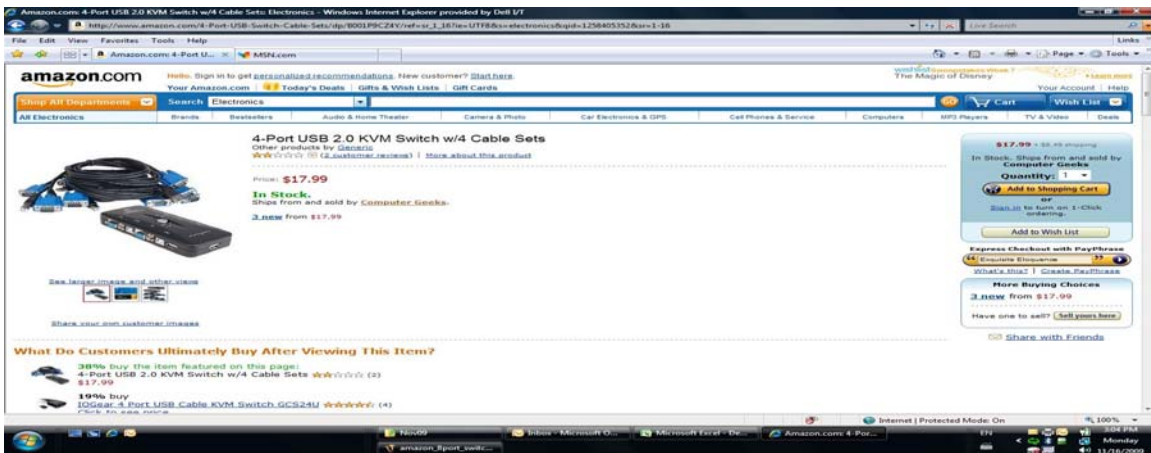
Amazon.com: 4-Port USB 2.0 KVM Switch w/4 Cable Sets Electronics - Windows Internet Explorer provided by Dell I/T

http://www.amazon.com/4-Port-USB-Switch-Cable-Sets/dp/B001P9CZ4Y/ref=sr_1_16?ie=UTF8&s=electronics&qid=1258405352&sr=1-16

Live Search

File Edit View Favorites Tools Help

Links

Amazon.com: 4-Port U... MSN.com

Page Tools

amazon.com

Hello. Sign in to get personalized recommendations. New customer? Start here.

Your Amazon.com | Today's Deals | Gifts & Wish Lists | Gift Cards

The Magic of Disney

Learn more

Your Account | Help

Shop All Departments Search Electronics

Cart Wish List

All Electronics Brands Bestsellers Audio & Home Theater Camera & Photo Car Electronics & GPS Cell Phones & Service Computers MP3 Players TV & Video Deals

4-Port USB 2.0 KVM Switch w/4 Cable Sets

Other products by Generic

(2 customer reviews) | More about this product

Price: $17.99

In Stock.

Ships from and sold by Computer Geeks.

3 new from $17.99

See larger image and other views

Share your own customer images

$17.99 + $8.49 shipping

In Stock. Ships from and sold by Computer Geeks

Quantity: 1

Add to Shopping Cart

or

Sign in to turn on 1-Click ordering.

Add to Wish List

Express Checkout with PayPhrase

Exquisite Eloquence

What's this? | Create PayPhrase

More Buying Choices

3 new from $17.99

Have one to sell? Sell yours here

Share with Friends

What Do Customers Ultimately Buy After Viewing This Item?

38% buy the item featured on this page:

4-Port USB 2.0 KVM Switch w/4 Cable Sets (2)

$17.99

19% buy

IOGear 4 Port USB Cable KVM Switch GCS24U (4)

Click to see price

Internet | Protected Mode: On

100%

Nov09

amazon_8port_switc...

Inbox - Microsoft O...

Microsoft Excel - De...

Amazon.com: 4-Por...

5:04 PM

Monday

11/16/2009